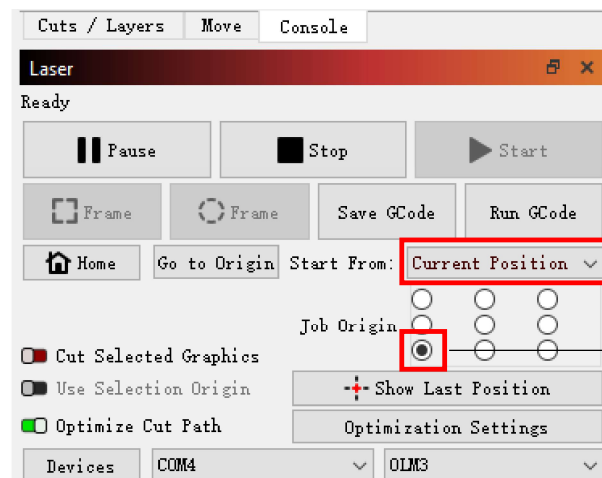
Cuts / Layers
Move
Console
Laser
Ready
Pause
Stop
Start
Frame
Frame
Save GCode
Run GCode
Home
Go to Origin
Start From:
Current Position
Job Origin
Cut Selected Graphics
Use Selection Origin
Show Last Position
Optimize Cut Path
Optimization Settings
Devices
COM4
OLM3